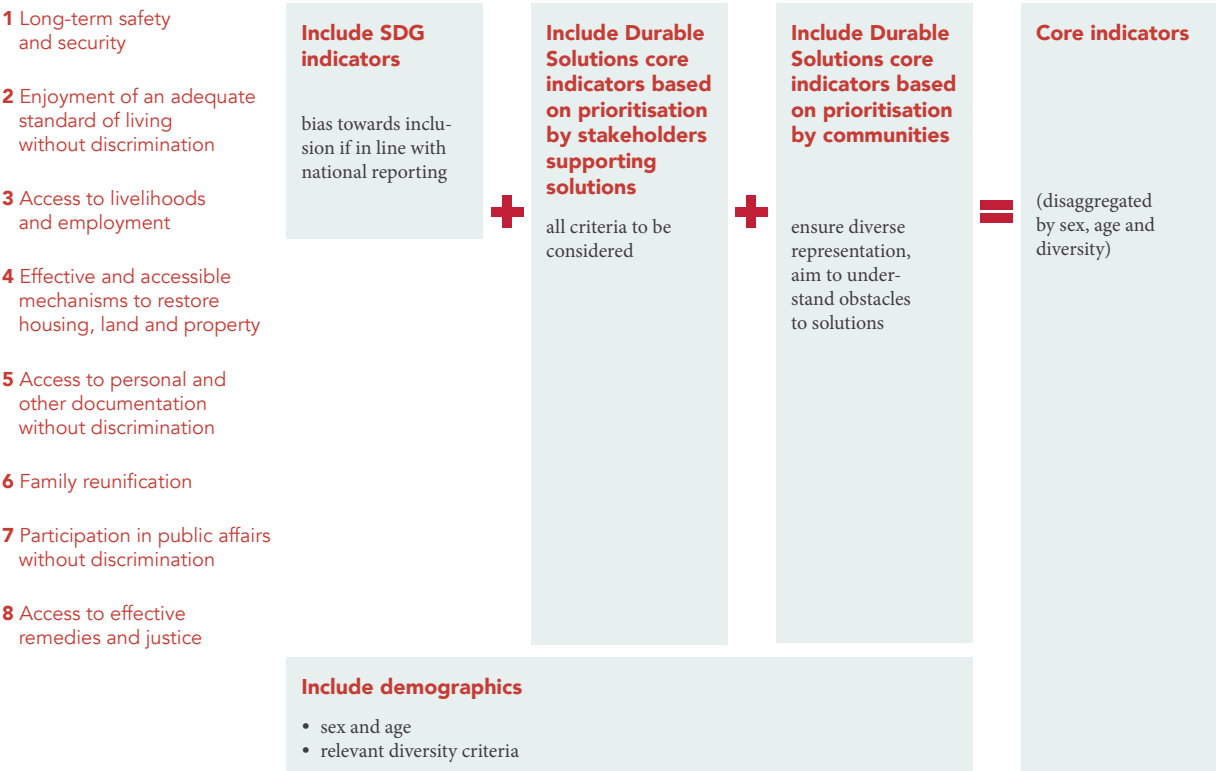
**1** Long-term safety and security

**2** Enjoyment of an adequate standard of living without discrimination

**3** Access to livelihoods and employment

**4** Effective and accessible mechanisms to restore housing, land and property

**5** Access to personal and other documentation without discrimination

**6** Family reunification

**7** Participation in public affairs without discrimination

**8** Access to effective remedies and justice

**Include SDG indicators**

bias towards inclusion if in line with national reporting

+

**Include Durable Solutions core indicators based on prioritisation by stakeholders supporting solutions**

all criteria to be considered

+

**Include Durable Solutions core indicators based on prioritisation by communities**

ensure diverse representation, aim to understand obstacles to solutions

=

**Core indicators**

(disaggregated by sex, age and diversity)

**Include demographics**

• sex and age
• relevant diversity criteria